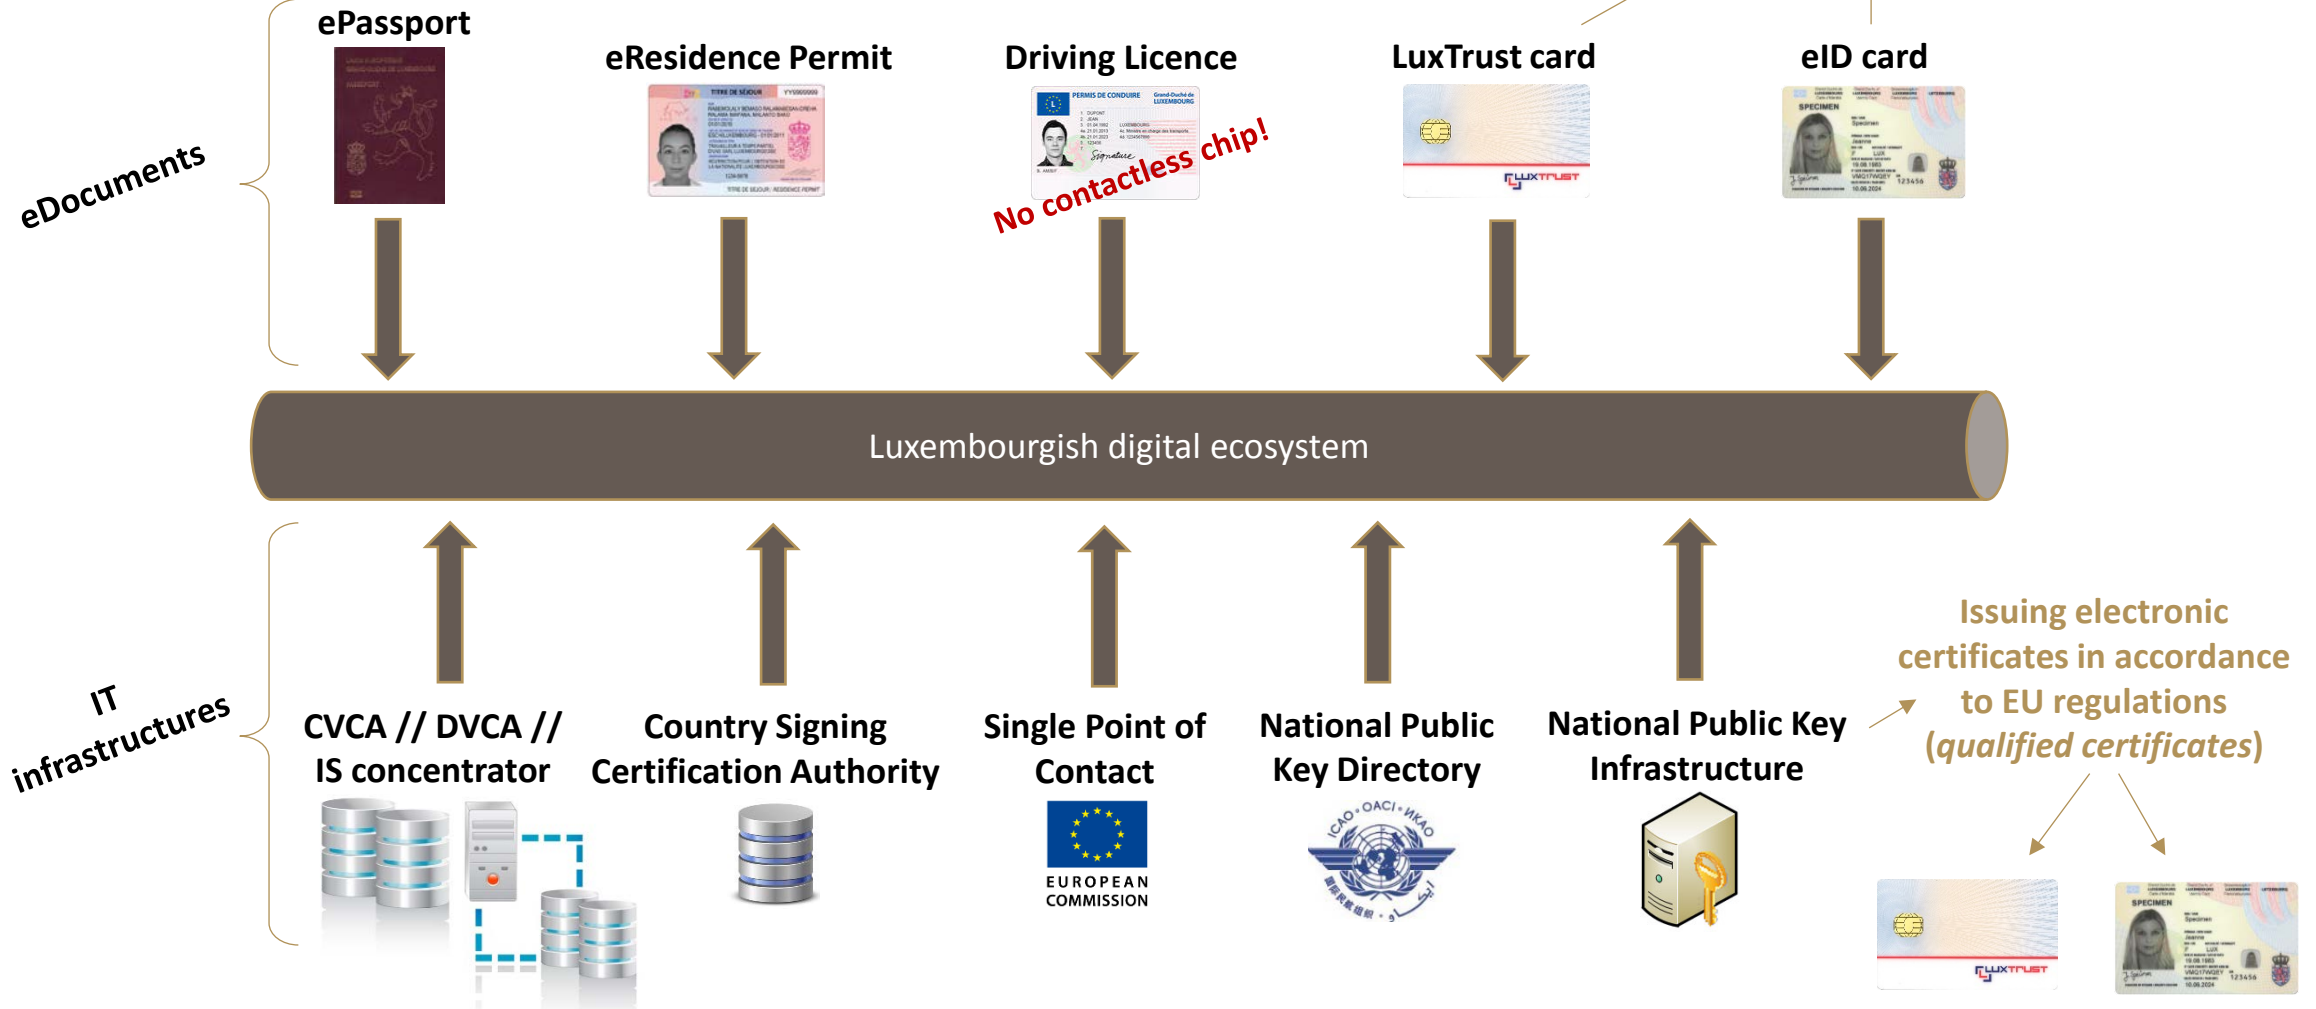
eDocuments

ePassport

eResidence Permit

Driving Licence

No contactless chip!

LuxTrust card

eID card

Luxembourgish digital ecosystem

IT infrastructures

CVCA // DVCA // IS concentrator

Country Signing Certification Authority

Single Point of Contact

EUROPEAN COMMISSION

National Public Key Directory

ICAO • OACI • ИКАО

National Public Key Infrastructure

Issuing electronic certificates in accordance to EU regulations (*qualified certificates*)